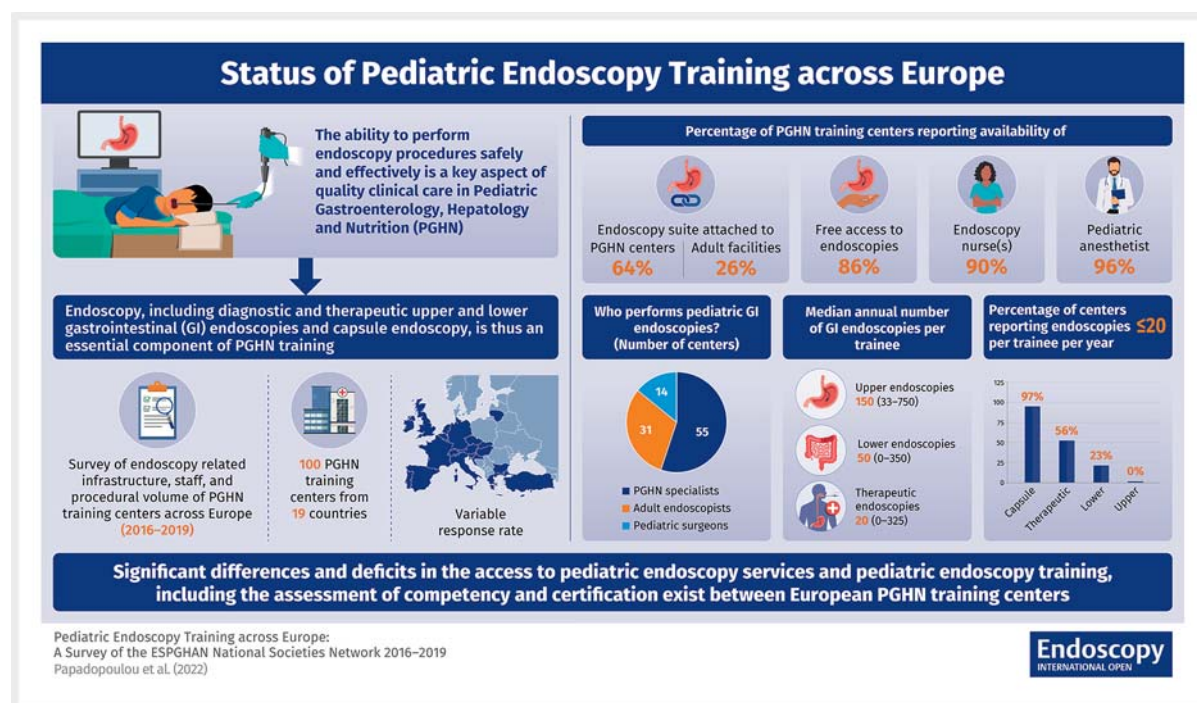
Status of Pediatric Endoscopy Training across Europe

The ability to perform endoscopy procedures safely and effectively is a key aspect of quality clinical care in Pediatric Gastroenterology, Hepatology and Nutrition (PGHN)

Endoscopy, including diagnostic and therapeutic upper and lower gastrointestinal (GI) endoscopies and capsule endoscopy, is thus an essential component of PGHN training

Survey of endoscopy related infrastructure, staff, and procedural volume of PGHN training centers across Europe (2016–2019)

100 PGHN training centers from 19 countries

Variable response rate

Percentage of PGHN training centers reporting availability of

Endoscopy suite attached to
PGHN centers 64%
Adult facilities 26%

Free access to endoscopies 86%

Endoscopy nurse(s) 90%

Pediatric anesthetist 96%

Who performs pediatric GI endoscopies? (Number of centers)

55
31
14

PGHN specialists
Adult endoscopists
Pediatric surgeons

Median annual number of GI endoscopies per trainee

Upper endoscopies 150 (33–750)

Lower endoscopies 50 (0–350)

Therapeutic endoscopies 20 (0–325)

Percentage of centers reporting endoscopies ≤20 per trainee per year

125
100
75
50
25
0

97%
56%
23%
0%

Capsule
Therapeutic
Lower
Upper

Significant differences and deficits in the access to pediatric endoscopy services and pediatric endoscopy training, including the assessment of competency and certification exist between European PGHN training centers

Pediatric Endoscopy Training across Europe:
A Survey of the ESPGHAN National Societies Network 2016–2019
Papadopoulou et al. (2022)

Endoscopy
INTERNATIONAL OPEN